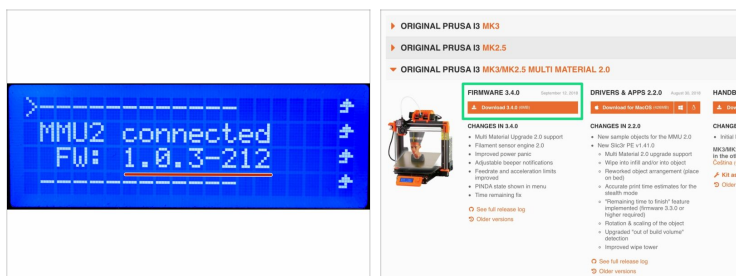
>-----------

MMU2 connected
FW: 1.0.3-212
------------

ORIGINAL PRUSA I3 MK3
ORIGINAL PRUSA I3 MK2.5
ORIGINAL PRUSA I3 MK3/MK2.5 MULTI MATERIAL 2.0

FIRMWARE 3.4.0 September 12, 2018
Download 3.4.0 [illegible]

CHANGES IN 3.4.0
• Multi Material Upgrade 2.0 support
• Filament sensor engine 2.0
• Improved power panic
• Adjustable beeper notifications
• Feedrate and acceleration limits improved
• PINDA state shown in menu
• Time remaining fix

See full release log
Older versions

DRIVERS & APPS 2.2.0 August 30, 2018
Download for MacOS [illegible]

CHANGES IN 2.2.0
• New sample objects for the MMU 2.0
• New Slic3r PE v1.41.0
◦ Multi Material 2.0 upgrade support
◦ Wipe into infill and/or into object
◦ Reworked object arrangement (place on bed)
◦ Accurate print time estimates for the stealth mode
◦ "Remaining time to finish" feature implemented (firmware 3.3.0 or higher required)
◦ Rotation & scaling of the object
◦ Upgraded "out of build volume" detection
◦ Improved wipe tower

See full release log
Older versions

HANDB
Dow
CHANGE
• Initial
MK3/MK
in the of
Čeština
Kit an
Older